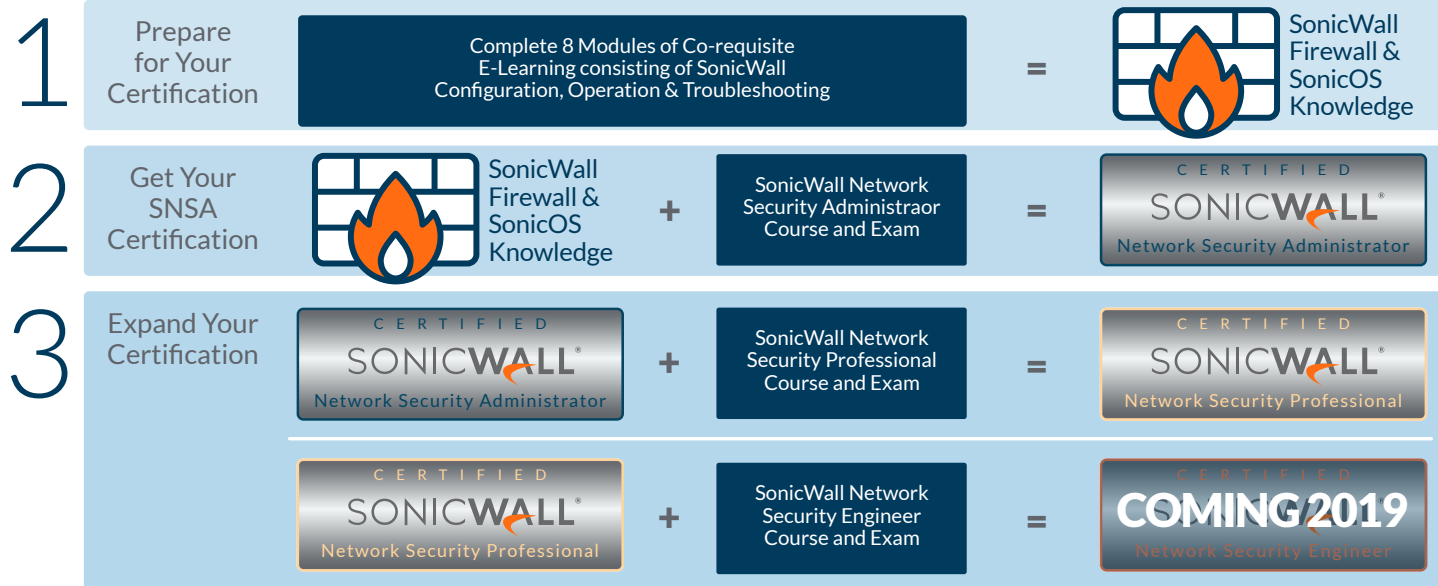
1 Prepare for Your Certification

Complete 8 Modules of Co-requisite E-Learning consisting of SonicWall Configuration, Operation & Troubleshooting

=

SonicWall Firewall & SonicOS Knowledge

2 Get Your SNSA Certification

SonicWall Firewall & SonicOS Knowledge

+

SonicWall Network Security Administraor Course and Exam

=

CERTIFIED SONICWALL® Network Security Administrator

3 Expand Your Certification

CERTIFIED SONICWALL® Network Security Administrator

+

SonicWall Network Security Professional Course and Exam

=

CERTIFIED SONICWALL® Network Security Professional

CERTIFIED SONICWALL® Network Security Professional

+

SonicWall Network Security Engineer Course and Exam

=

CERTIFIED COMING 2019 Network Security Engineer